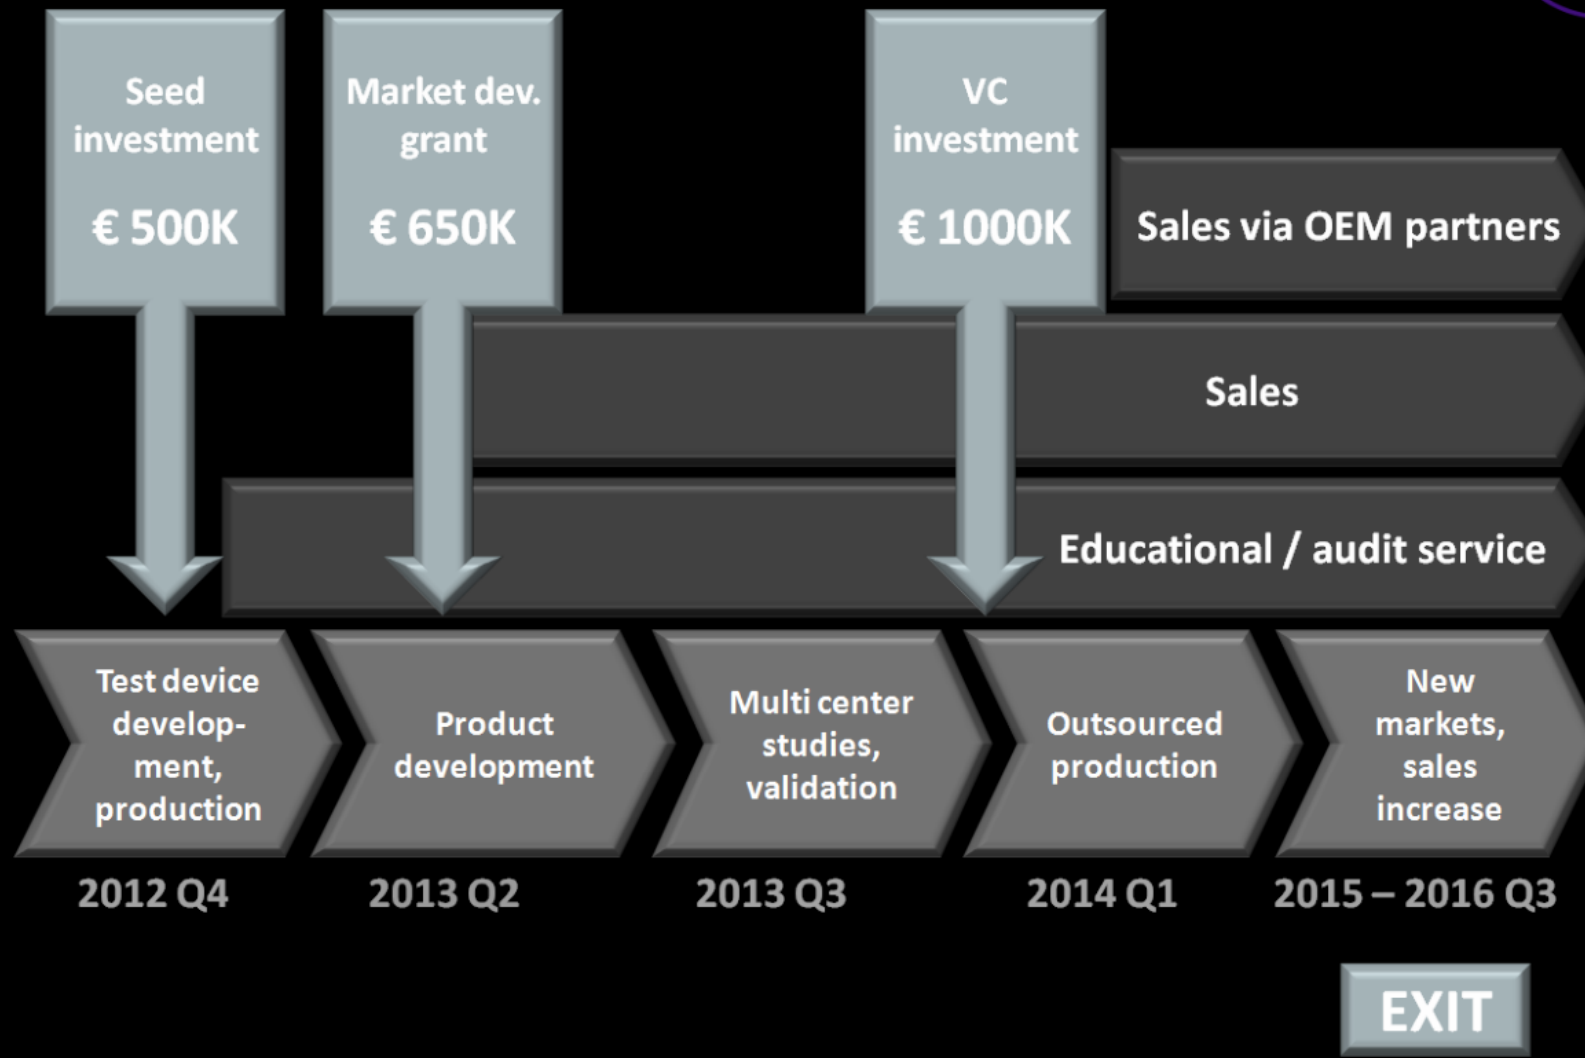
Seed investment

€ 500K

Market dev. grant

€ 650K

VC investment

€ 1000K

Sales via OEM partners

Sales

Educational / audit service

Test device development, production

Product development

Multi center studies, validation

Outsourced production

New markets, sales increase

2012 Q4

2013 Q2

2013 Q3

2014 Q1

2015 – 2016 Q3

EXIT